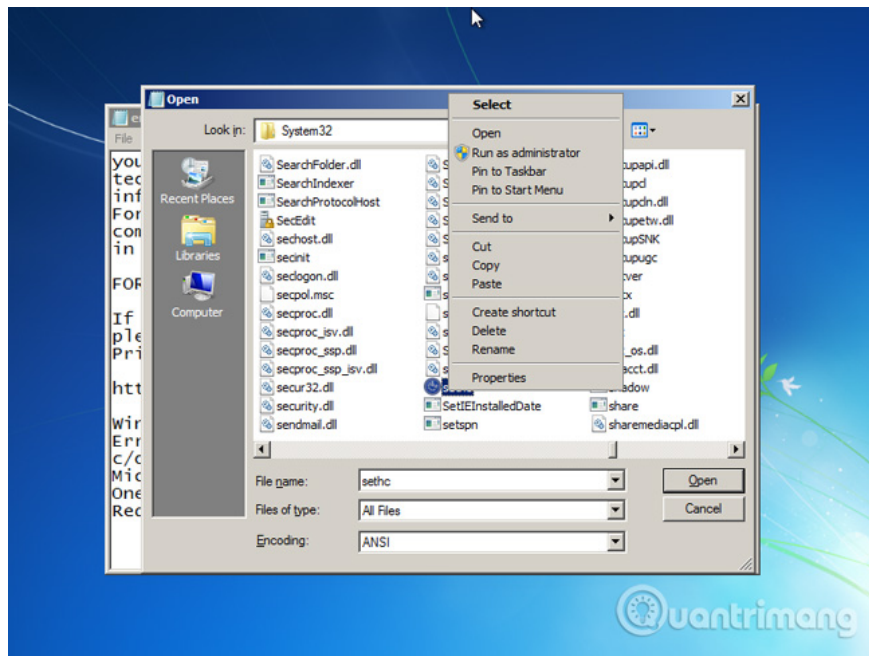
e
File
you
tec
inf
For
com
in

FOR

If
ple
Pri

htt

Wir
Err
c/c
Mic
One
Rec

Open
Look in: System32

Recent Places
Libraries
Computer

SearchFolder.dll
SearchIndexer
SearchProtocolHost
SecEdit
sechost.dll
secinit
seclogon.dll
secpol.msc
secproc.dll
secproc_isv.dll
secproc_ssp.dll
secproc_ssp_isv.dll
secur32.dll
security.dll
sendmail.dll

S
S
S
S
S
s
s
s
s
s
S
s
sethc
SetIEInstalledDate
setspn

upapi.dll
upd
updn.dll
upetw.dll
upSNK
upugc
ver
x
.dll
_os.dll
cct.dll
adow
share
sharemediacpl.dll

Select
Open
Run as administrator
Pin to Taskbar
Pin to Start Menu
Send to
Cut
Copy
Paste
Create shortcut
Delete
Rename
Properties

File name: sethc
Files of type: All Files
Encoding: ANSI
Open
Cancel

Quantrimang